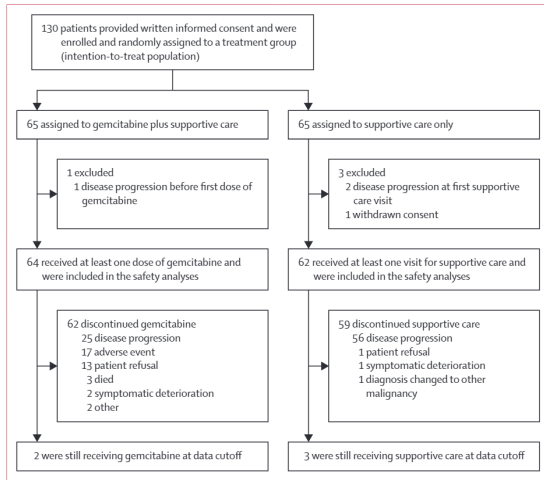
130 patients provided written informed consent and were enrolled and randomly assigned to a treatment group (intention-to-treat population)

65 assigned to gemcitabine plus supportive care

1 excluded
1 disease progression before first dose of gemcitabine

64 received at least one dose of gemcitabine and were included in the safety analyses

62 discontinued gemcitabine
25 disease progression
17 adverse event
13 patient refusal
3 died
2 symptomatic deterioration
2 other

2 were still receiving gemcitabine at data cutoff

65 assigned to supportive care only

3 excluded
2 disease progression at first supportive care visit
1 withdrawn consent

62 received at least one visit for supportive care and were included in the safety analyses

59 discontinued supportive care
56 disease progression
1 patient refusal
1 symptomatic deterioration
1 diagnosis changed to other malignancy

3 were still receiving supportive care at data cutoff